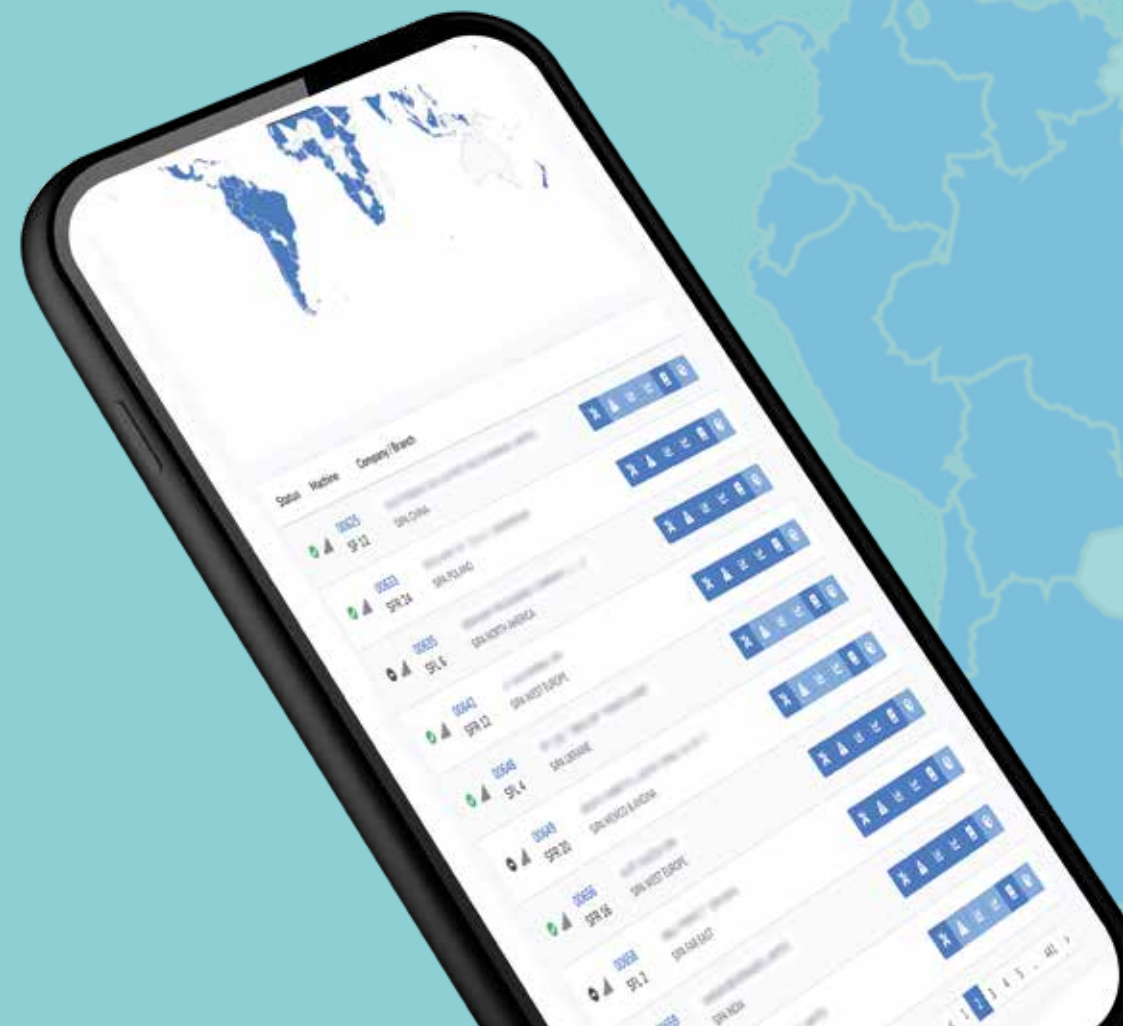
Status Machine Company / Branch

00625 SFL 12 SPA CHINA

00633 SFR 24 SPA POLAND

00635 SFL 6 SPA NORTH AMERICA

00643 SFR 12 SPA WEST EUROPE

00645 SFL 4 SPA UKRAINE

00649 SFR 20 SPA MEXICO & ANDINA

00656 SFR 26 SPA WEST EUROPE

00658 SFL 2 SPA FAR EAST

SPA INDIA

‹ 1 2 3 4 5 … 441 ›